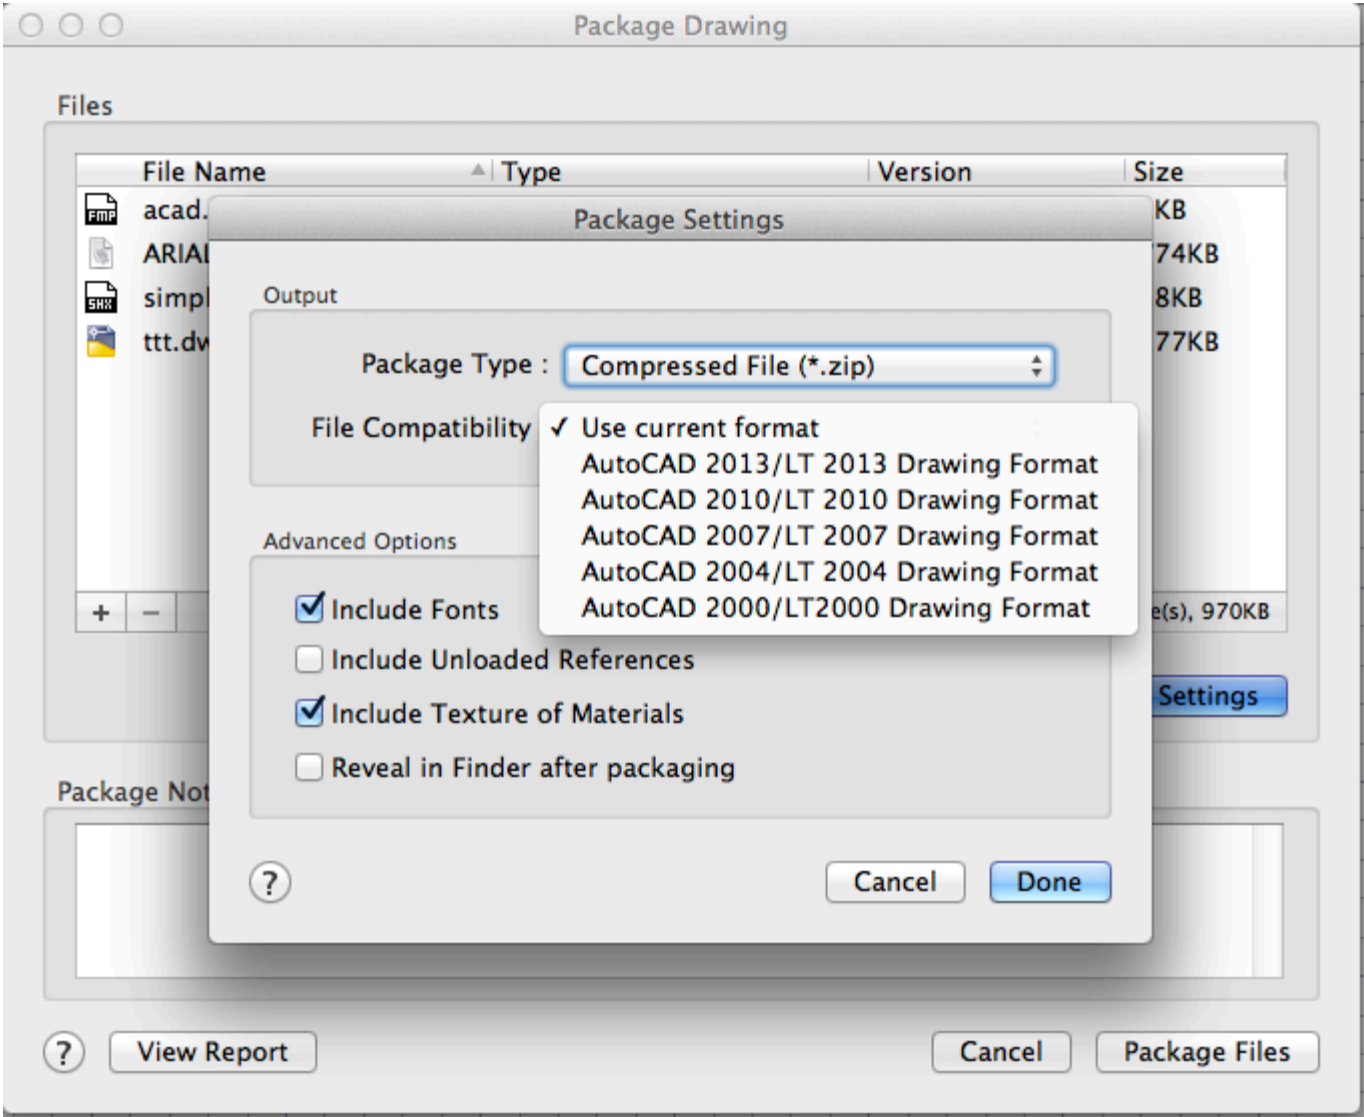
Package Drawing

Files

| File Name | Type | Version | Size |
|---|---|---|---|
| acad. | | | KB |
| ARIAL | | | 74KB |
| simpl | | | 8KB |
| ttt.dw | | | 77KB |

+ −

e(s), 970KB

Settings

Package Not

Package Settings

Output

Package Type : Compressed File (*.zip)

File Compatibility

✓ Use current format
AutoCAD 2013/LT 2013 Drawing Format
AutoCAD 2010/LT 2010 Drawing Format
AutoCAD 2007/LT 2007 Drawing Format
AutoCAD 2004/LT 2004 Drawing Format
AutoCAD 2000/LT2000 Drawing Format

Advanced Options

Include Fonts

Include Unloaded References

Include Texture of Materials

Reveal in Finder after packaging

?

Cancel

Done

?

View Report

Cancel

Package Files